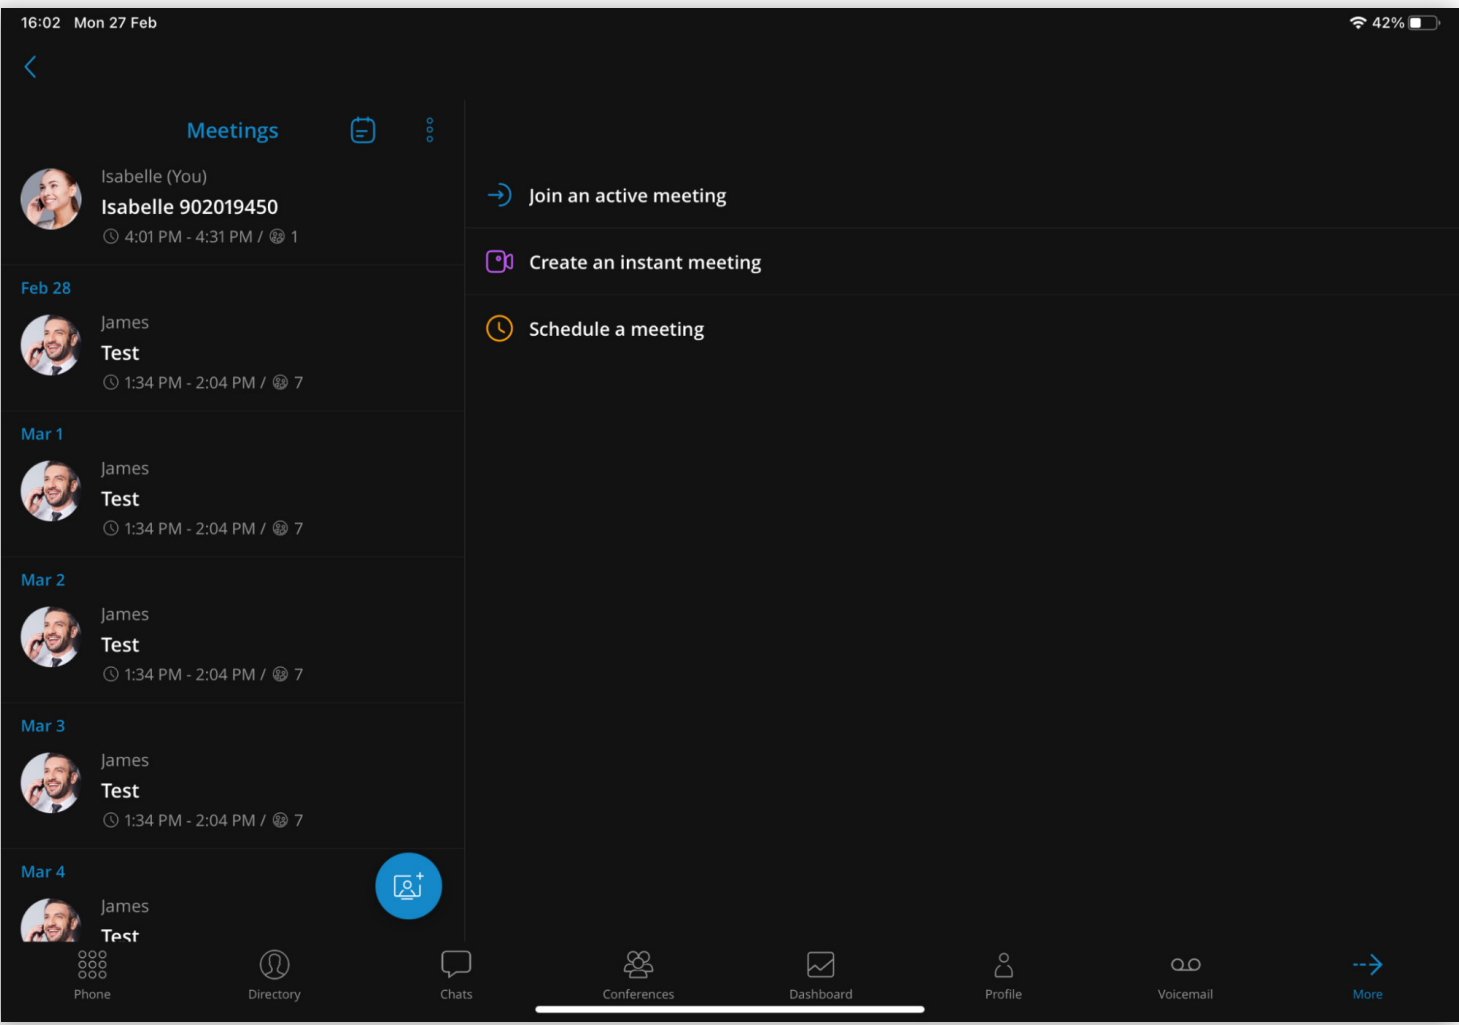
16:02 Mon 27 Feb

42%

Meetings

Isabelle (You)
Isabelle 902019450
4:01 PM - 4:31 PM / 1

Feb 28
James
Test
1:34 PM - 2:04 PM / 7

Mar 1
James
Test
1:34 PM - 2:04 PM / 7

Mar 2
James
Test
1:34 PM - 2:04 PM / 7

Mar 3
James
Test
1:34 PM - 2:04 PM / 7

Mar 4
James
Test

Join an active meeting

Create an instant meeting

Schedule a meeting

Phone Directory Chats Conferences Dashboard Profile Voicemail More